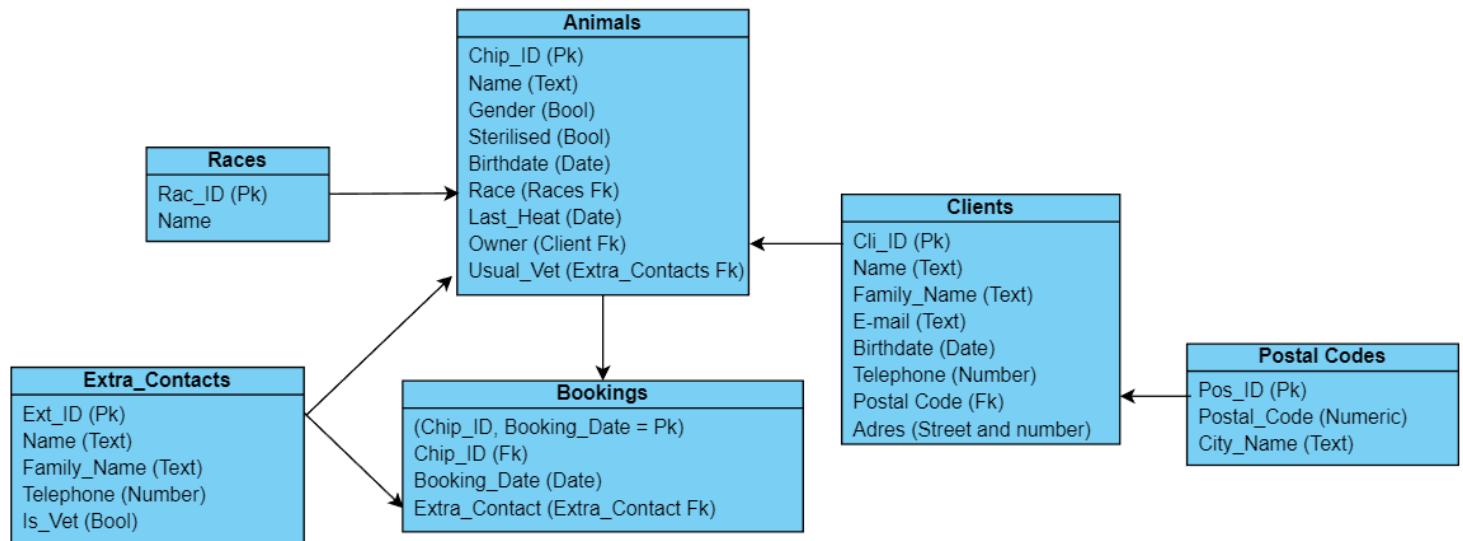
Animals
Chip_ID (Pk)
Name (Text)
Gender (Bool)
Sterilised (Bool)
Birthdate (Date)
Race (Races Fk)
Last_Heat (Date)
Owner (Client Fk)
Usual_Vet (Extra_Contacts Fk)

Races
Rac_ID (Pk)
Name

Clients
Cli_ID (Pk)
Name (Text)
Family_Name (Text)
E-mail (Text)
Birthdate (Date)
Telephone (Number)
Postal Code (Fk)
Adres (Street and number)

Postal Codes
Pos_ID (Pk)
Postal_Code (Numeric)
City_Name (Text)

Extra_Contacts
Ext_ID (Pk)
Name (Text)
Family_Name (Text)
Telephone (Number)
Is_Vet (Bool)

Bookings
(Chip_ID, Booking_Date = Pk)
Chip_ID (Fk)
Booking_Date (Date)
Extra_Contact (Extra_Contact Fk)